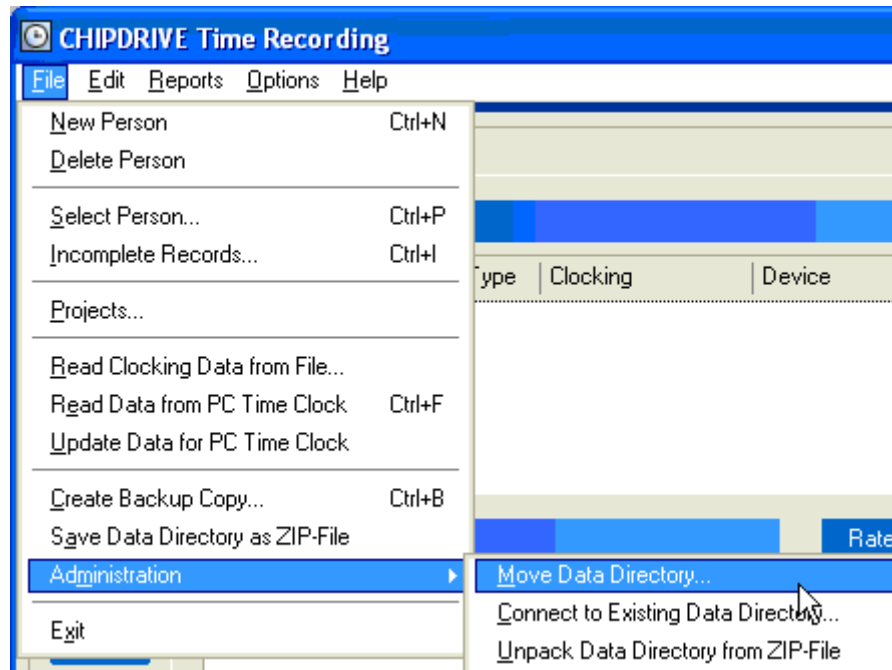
CHIPDRIVE Time Recording

File Edit Reports Options Help

New Person Ctrl+N
Delete Person

Select Person... Ctrl+P
Incomplete Records... Ctrl+I

Projects...

Read Clocking Data from File...
Read Data from PC Time Clock Ctrl+F
Update Data for PC Time Clock

Create Backup Copy... Ctrl+B
Save Data Directory as ZIP-File
Administration

Exit

Type | Clocking | Device

Rate

Move Data Directory...
Connect to Existing Data Directory...
Unpack Data Directory from ZIP-File